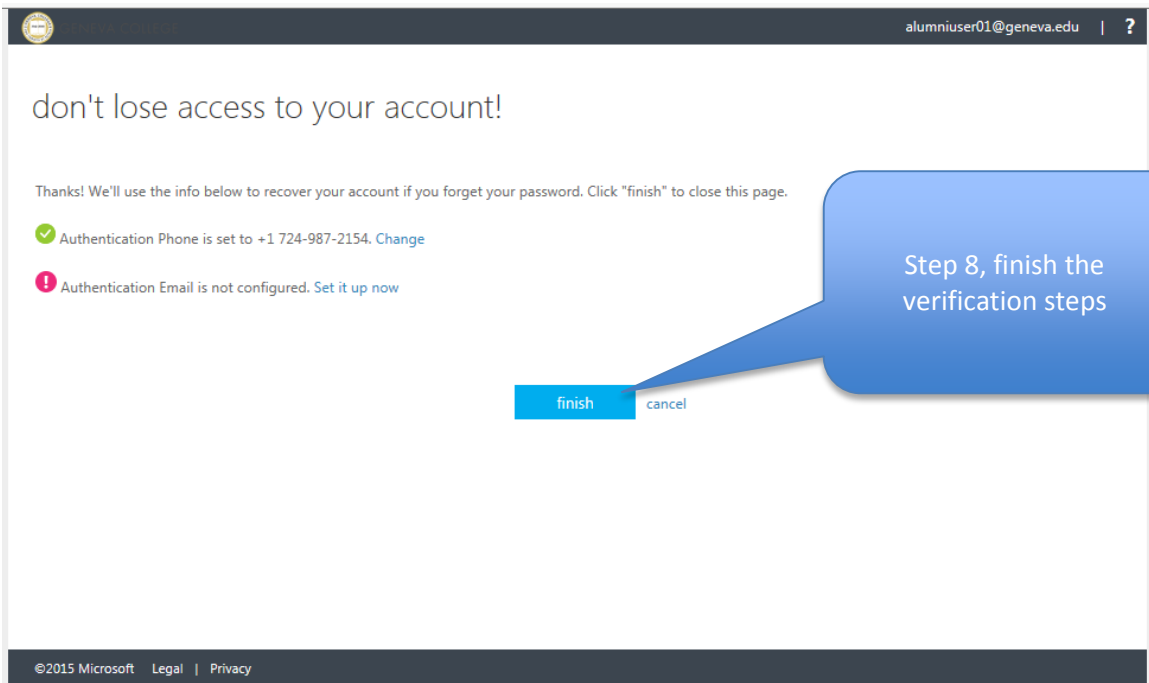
GENEVA COLLEGE

alumniuser01@geneva.edu | ?

don't lose access to your account!

Thanks! We'll use the info below to recover your account if you forget your password. Click "finish" to close this page.

Authentication Phone is set to +1 724-987-2154. Change

Authentication Email is not configured. Set it up now

Step 8, finish the verification steps

finish cancel

©2015 Microsoft Legal | Privacy